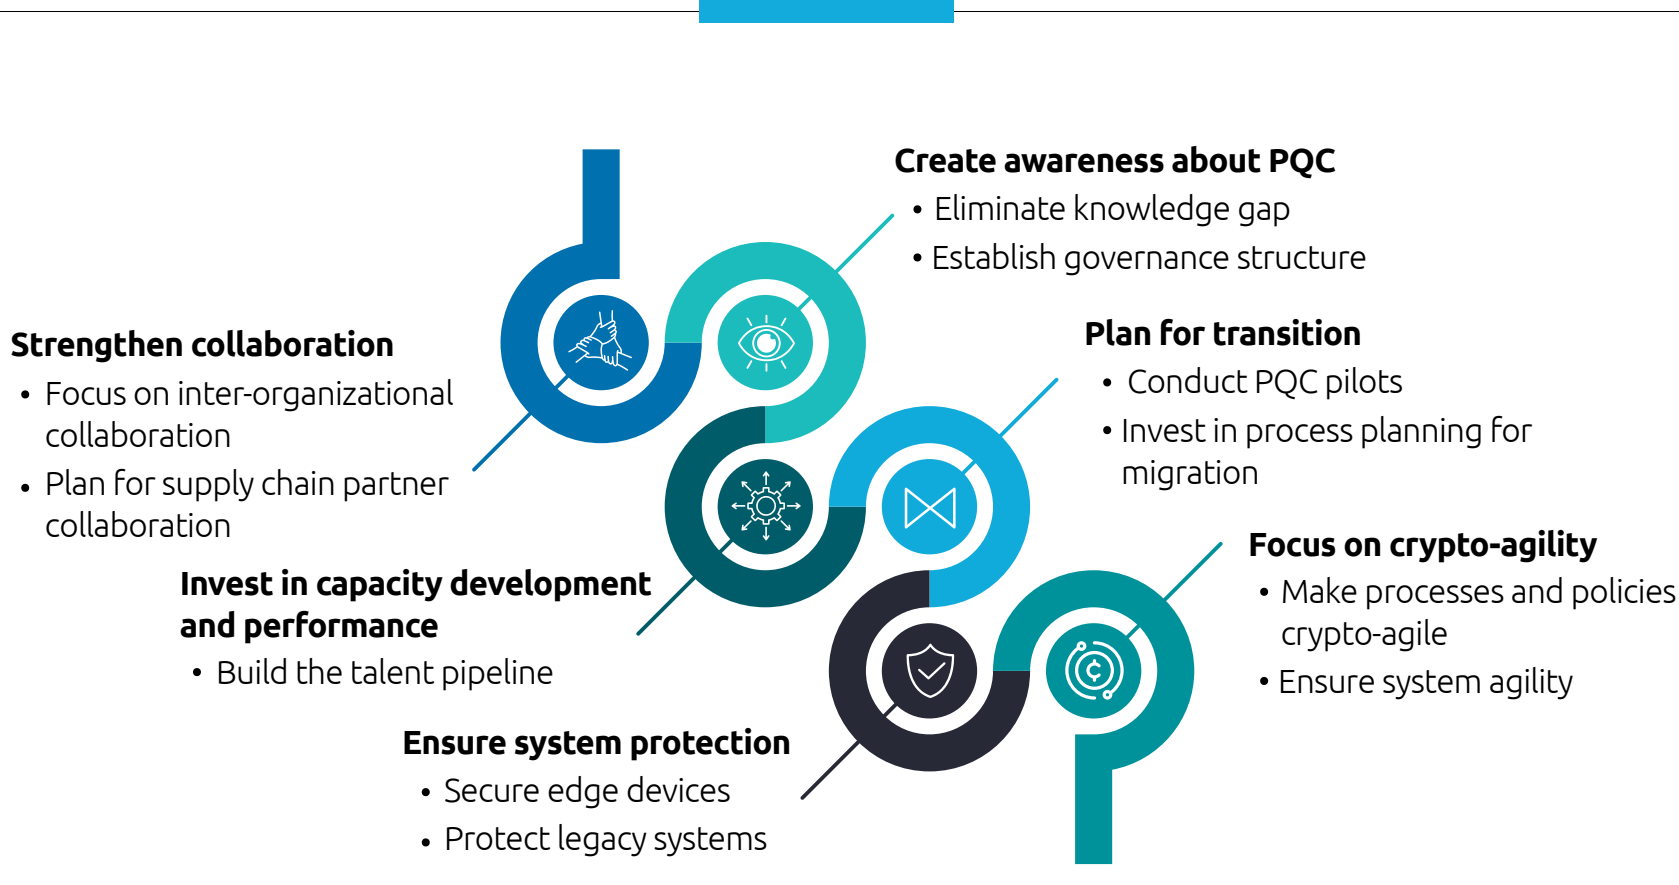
**Create awareness about PQC**
- Eliminate knowledge gap
- Establish governance structure

**Strengthen collaboration**
- Focus on inter-organizational collaboration
- Plan for supply chain partner collaboration

**Plan for transition**
- Conduct PQC pilots
- Invest in process planning for migration

**Focus on crypto-agility**
- Make processes and policies crypto-agile
- Ensure system agility

**Invest in capacity development and performance**
- Build the talent pipeline

**Ensure system protection**
- Secure edge devices
- Protect legacy systems